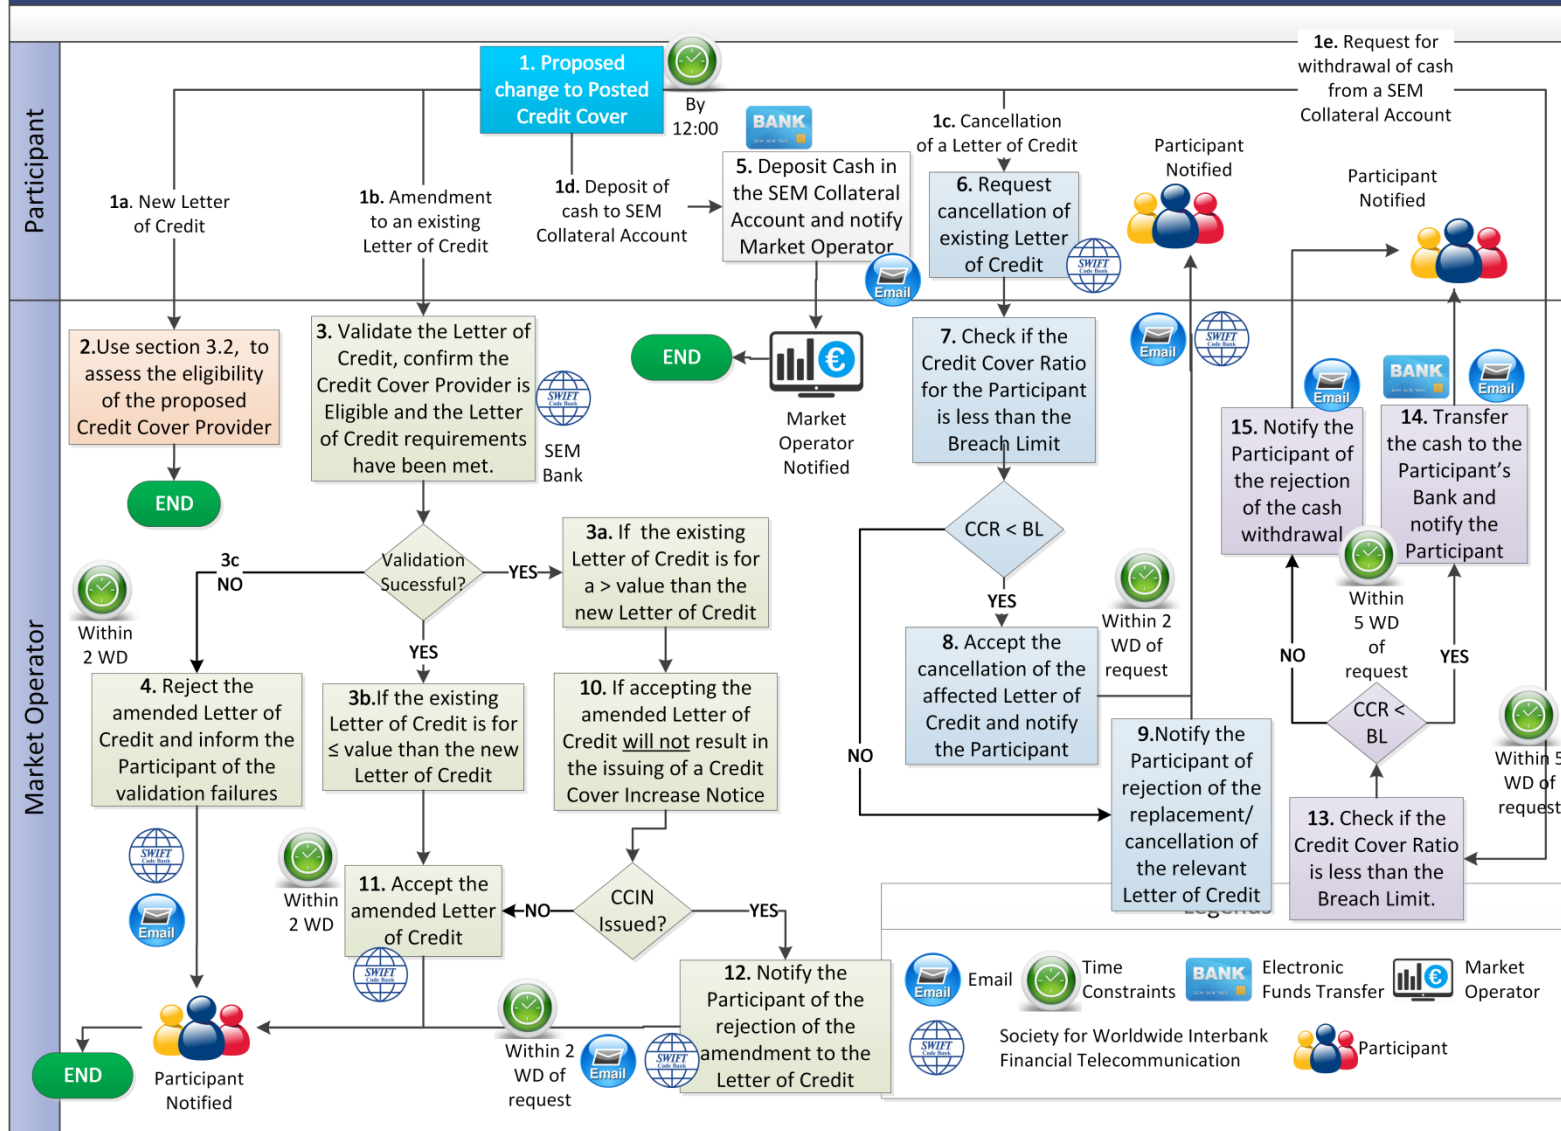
Participant

Market Operator

1. Proposed change to Posted Credit Cover

By 12:00

1a. New Letter of Credit

1b. Amendment to an existing Letter of Credit

1d. Deposit of cash to SEM Collateral Account

BANK

5. Deposit Cash in the SEM Collateral Account and notify Market Operator

Email

1c. Cancellation of a Letter of Credit

6. Request cancellation of existing Letter of Credit

SWIFT

Participant Notified

1e. Request for withdrawal of cash from a SEM Collateral Account

Participant Notified

2.Use section 3.2, to assess the eligibility of the proposed Credit Cover Provider

END

3. Validate the Letter of Credit, confirm the Credit Cover Provider is Eligible and the Letter of Credit requirements have been met.

SWIFT

SEM Bank

END

Market Operator Notified

7. Check if the Credit Cover Ratio for the Participant is less than the Breach Limit

Email

SWIFT

Email

15. Notify the Participant of the rejection of the cash withdrawal

BANK

Email

14. Transfer the cash to the Participant's Bank and notify the Participant

Within 2 WD

3c NO

Validation Sucessful?

YES

3a. If the existing Letter of Credit is for a > value than the new Letter of Credit

CCR < BL

YES

Within 2 WD of request

Within 5 WD of request

NO

YES

YES

4. Reject the amended Letter of Credit and inform the Participant of the validation failures

3b.If the existing Letter of Credit is for ≤ value than the new Letter of Credit

10. If accepting the amended Letter of Credit will not result in the issuing of a Credit Cover Increase Notice

8. Accept the cancellation of the affected Letter of Credit and notify the Participant

NO

CCR < BL

Within 5 WD of request

9.Notify the Participant of rejection of the replacement/ cancellation of the relevant Letter of Credit

SWIFT

Email

Within 2 WD

11. Accept the amended Letter of Credit

NO

CCIN Issued?

YES

SWIFT

13. Check if the Credit Cover Ratio is less than the Breach Limit.

Legends

12. Notify the Participant of the rejection of the amendment to the Letter of Credit

Within 2 WD of request

Email

SWIFT

END

Participant Notified

Email

Email

Time Constraints

BANK

Electronic Funds Transfer

Market Operator

SWIFT

Society for Worldwide Interbank Financial Telecommunication

Participant